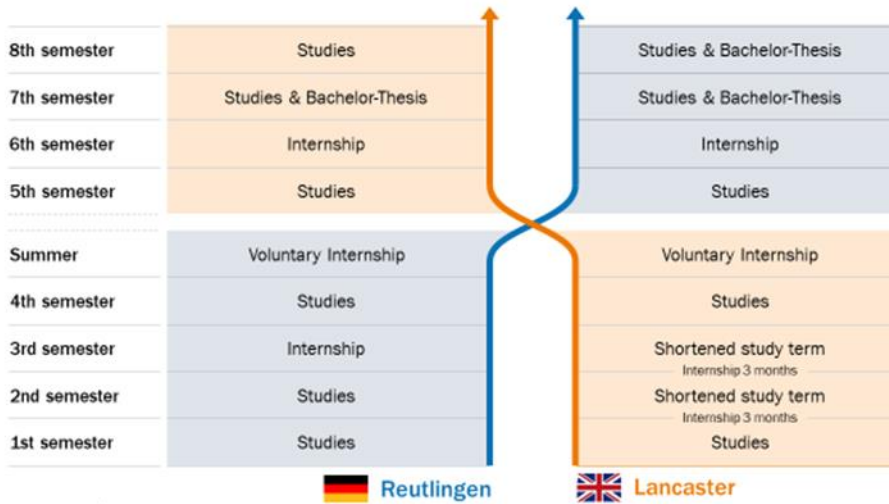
| | | |
|---|---|---|
| 8th semester | Studies | Studies & Bachelor-Thesis |
| 7th semester | Studies & Bachelor-Thesis | Studies & Bachelor-Thesis |
| 6th semester | Internship | Internship |
| 5th semester | Studies | Studies |
| Summer | Voluntary Internship | Voluntary Internship |
| 4th semester | Studies | Studies |
| 3rd semester | Internship | Shortened study term Internship 3 months |
| 2nd semester | Studies | Shortened study term Internship 3 months |
| 1st semester | Studies | Studies |

Reutlingen

Lancaster